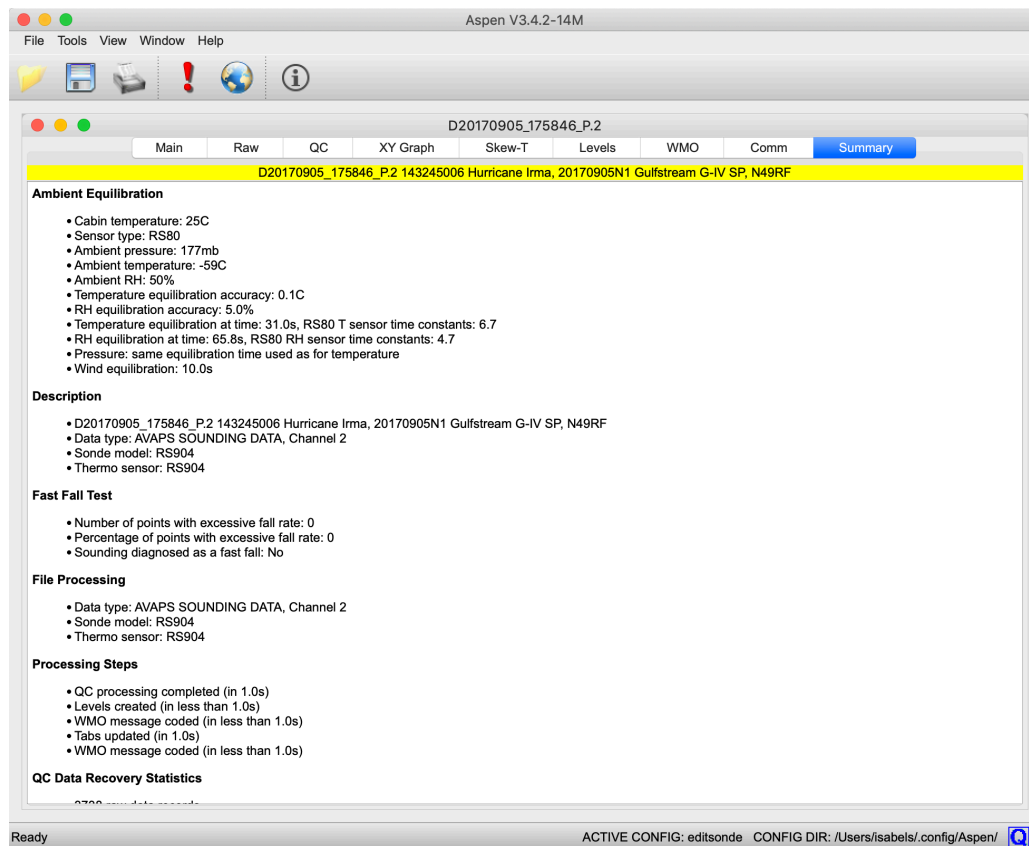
Aspen V3.4.2-14M

File Tools View Window Help

D20170905_175846_P.2

Main Raw QC XY Graph Skew-T Levels WMO Comm Summary

D20170905_175846_P.2 143245006 Hurricane Irma, 20170905N1 Gulfstream G-IV SP, N49RF

**Ambient Equilibration**

• Cabin temperature: 25C
• Sensor type: RS80
• Ambient pressure: 177mb
• Ambient temperature: -59C
• Ambient RH: 50%
• Temperature equilibration accuracy: 0.1C
• RH equilibration accuracy: 5.0%
• Temperature equilibration at time: 31.0s, RS80 T sensor time constants: 6.7
• RH equilibration at time: 65.8s, RS80 RH sensor time constants: 4.7
• Pressure: same equilibration time used as for temperature
• Wind equilibration: 10.0s

**Description**

• D20170905_175846_P.2 143245006 Hurricane Irma, 20170905N1 Gulfstream G-IV SP, N49RF
• Data type: AVAPS SOUNDING DATA, Channel 2
• Sonde model: RS904
• Thermo sensor: RS904

**Fast Fall Test**

• Number of points with excessive fall rate: 0
• Percentage of points with excessive fall rate: 0
• Sounding diagnosed as a fast fall: No

**File Processing**

• Data type: AVAPS SOUNDING DATA, Channel 2
• Sonde model: RS904
• Thermo sensor: RS904

**Processing Steps**

• QC processing completed (in 1.0s)
• Levels created (in less than 1.0s)
• WMO message coded (in less than 1.0s)
• Tabs updated (in 1.0s)
• WMO message coded (in less than 1.0s)

**QC Data Recovery Statistics**

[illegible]

Ready ACTIVE CONFIG: editsonde CONFIG DIR: /Users/isabels/.config/Aspen/